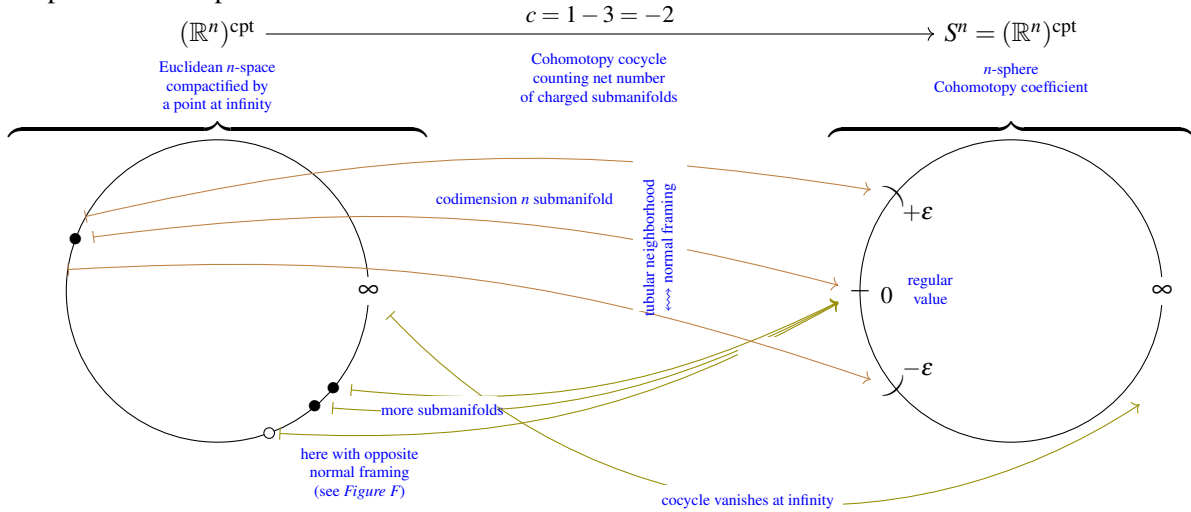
$(\mathbb{R}^n)^{\text{cpt}}$ $\xrightarrow{c = 1 - 3 = -2}$ $S^n = (\mathbb{R}^n)^{\text{cpt}}$

Cohomotopy cocycle counting net number of charged submanifolds

Euclidean $n$-space compactified by a point at infinity

$n$-sphere Cohomotopy coefficient

codimension $n$ submanifold

tubular neighborhood $\leftrightsquigarrow$ normal framing

$+\varepsilon$

$0$

regular value

$-\varepsilon$

$\infty$

$\infty$

more submanifolds

here with opposite normal framing (see *Figure F*)

cocycle vanishes at infinity